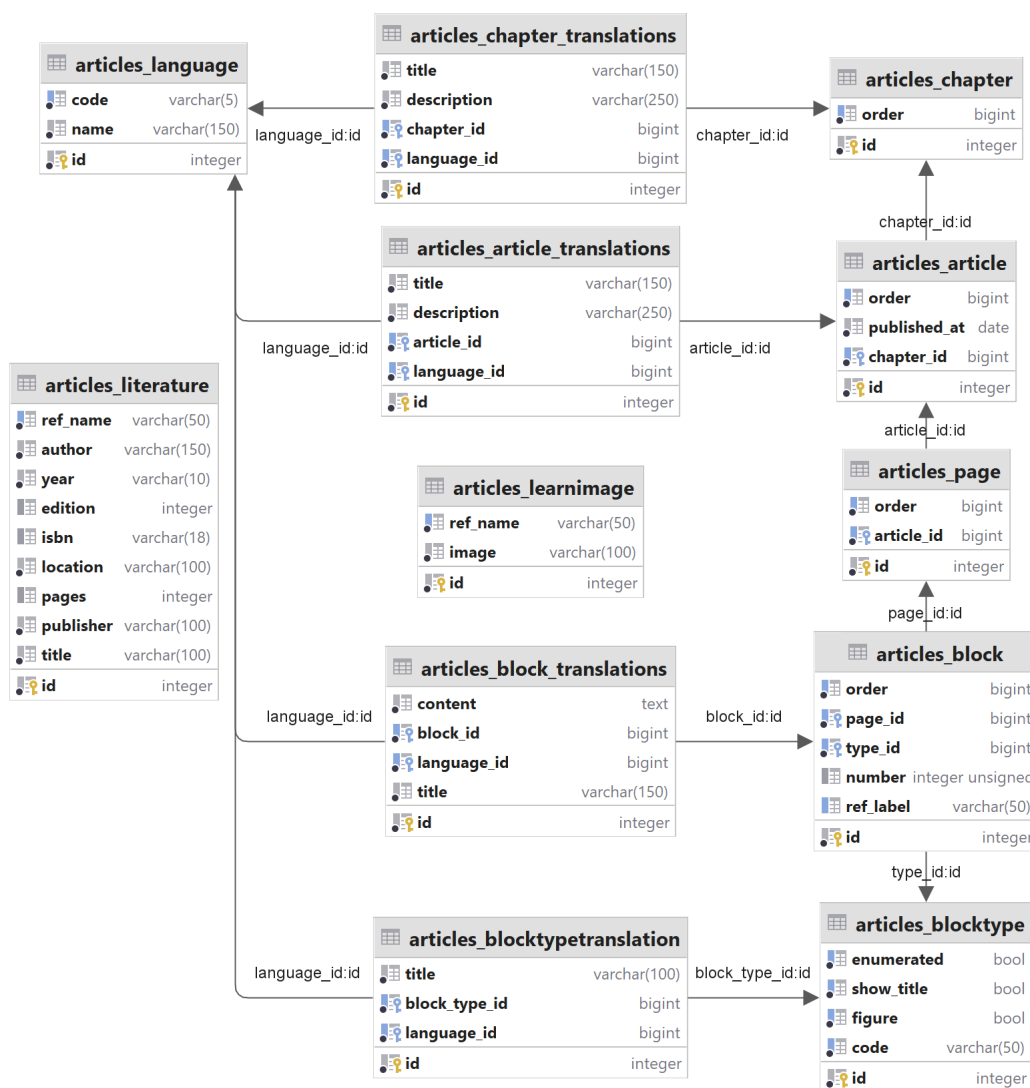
articles_language

| code | varchar(5) |
|---|---|
| name | varchar(150) |
| id | integer |

articles_chapter_translations

| title | varchar(150) |
|---|---|
| description | varchar(250) |
| chapter_id | bigint |
| language_id | bigint |
| id | integer |

language_id:id

chapter_id:id

articles_chapter

| order | bigint |
|---|---|
| id | integer |

chapter_id:id

articles_article_translations

| title | varchar(150) |
|---|---|
| description | varchar(250) |
| article_id | bigint |
| language_id | bigint |
| id | integer |

language_id:id

article_id:id

articles_article

| order | bigint |
|---|---|
| published_at | date |
| chapter_id | bigint |
| id | integer |

articles_literature

| ref_name | varchar(50) |
|---|---|
| author | varchar(150) |
| year | varchar(10) |
| edition | integer |
| isbn | varchar(18) |
| location | varchar(100) |
| pages | integer |
| publisher | varchar(100) |
| title | varchar(100) |
| id | integer |

article_id:id

articles_page

| order | bigint |
|---|---|
| article_id | bigint |
| id | integer |

articles_learnimage

| ref_name | varchar(50) |
|---|---|
| image | varchar(100) |
| id | integer |

page_id:id

articles_block_translations

| content | text |
|---|---|
| block_id | bigint |
| language_id | bigint |
| title | varchar(150) |
| id | integer |

language_id:id

block_id:id

articles_block

| order | bigint |
|---|---|
| page_id | bigint |
| type_id | bigint |
| number | integer unsigned |
| ref_label | varchar(50) |
| id | integer |

type_id:id

articles_blocktypetranslation

| title | varchar(100) |
|---|---|
| block_type_id | bigint |
| language_id | bigint |
| id | integer |

language_id:id

block_type_id:id

articles_blocktype

| enumerated | bool |
|---|---|
| show_title | bool |
| figure | bool |
| code | varchar(50) |
| id | integer |